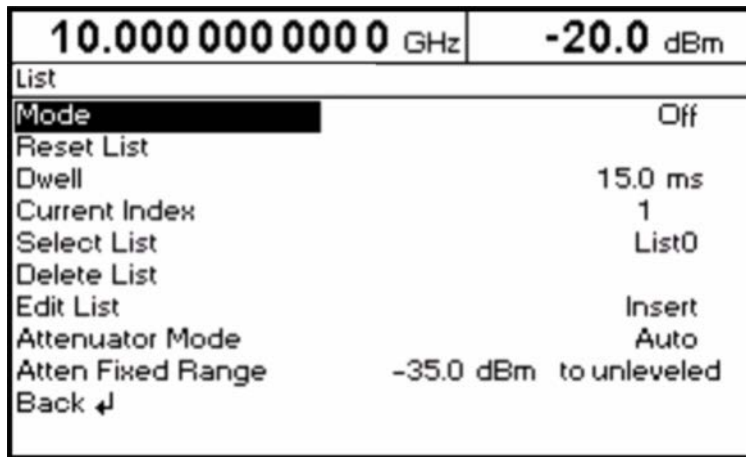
10.000 000 000 0 GHz | -20.0 dBm

List

| | |
|---|---|
| Mode | Off |
| Reset List | |
| Dwell | 15.0 ms |
| Current Index | 1 |
| Select List | List0 |
| Delete List | |
| Edit List | Insert |
| Attenuator Mode | Auto |
| Atten Fixed Range | -35.0 dBm to unleveled |
| Back ↵ | |